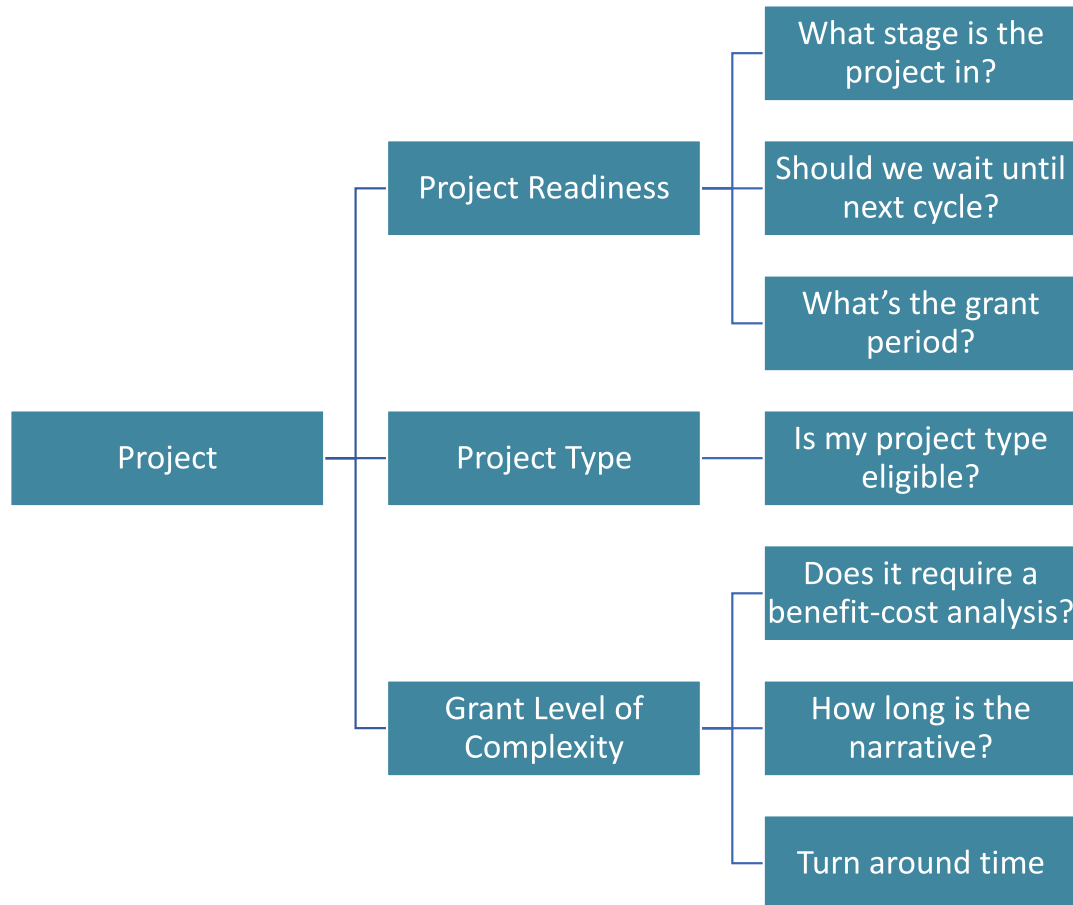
Project

Project Readiness

What stage is the project in?

Should we wait until next cycle?

What's the grant period?

Project Type

Is my project type eligible?

Grant Level of Complexity

Does it require a benefit-cost analysis?

How long is the narrative?

Turn around time